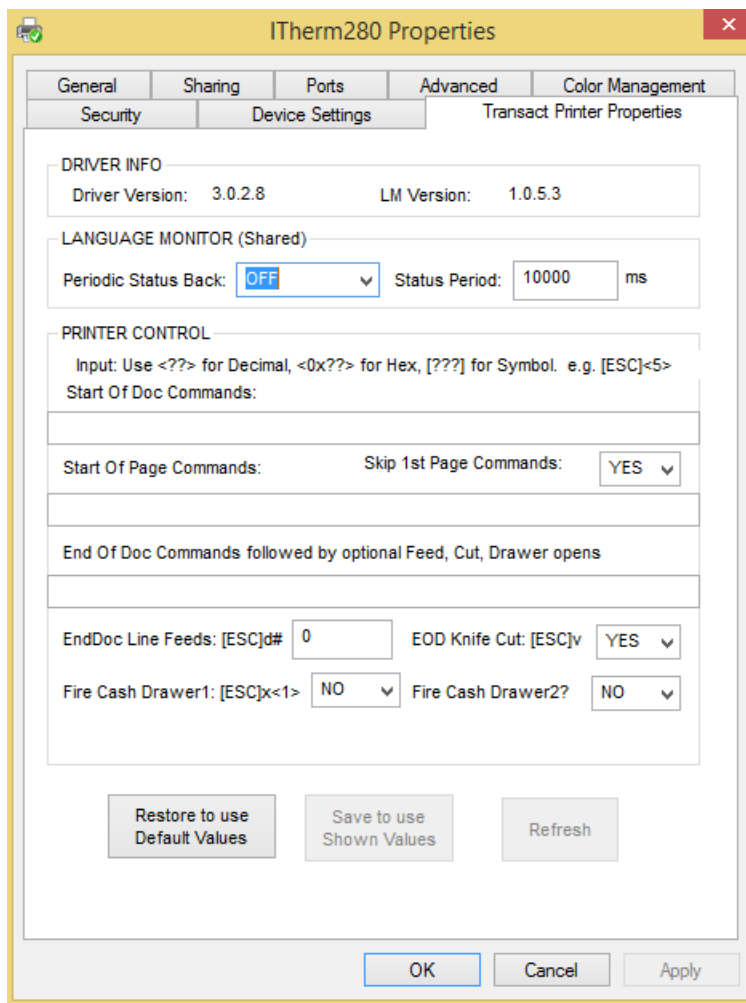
ITherm280 Properties

General Sharing Ports Advanced Color Management
Security Device Settings Transact Printer Properties

DRIVER INFO
Driver Version: 3.0.2.8 LM Version: 1.0.5.3

LANGUAGE MONITOR (Shared)
Periodic Status Back: OFF Status Period: 10000 ms

PRINTER CONTROL
Input: Use <??> for Decimal, <0x??> for Hex, [???] for Symbol. e.g. [ESC]<5>
Start Of Doc Commands:

Start Of Page Commands: Skip 1st Page Commands: YES

End Of Doc Commands followed by optional Feed, Cut, Drawer opens

EndDoc Line Feeds: [ESC]d# 0 EOD Knife Cut: [ESC]v YES
Fire Cash Drawer1: [ESC]x<1> NO Fire Cash Drawer2? NO

Restore to use Default Values
Save to use Shown Values
Refresh

OK Cancel Apply